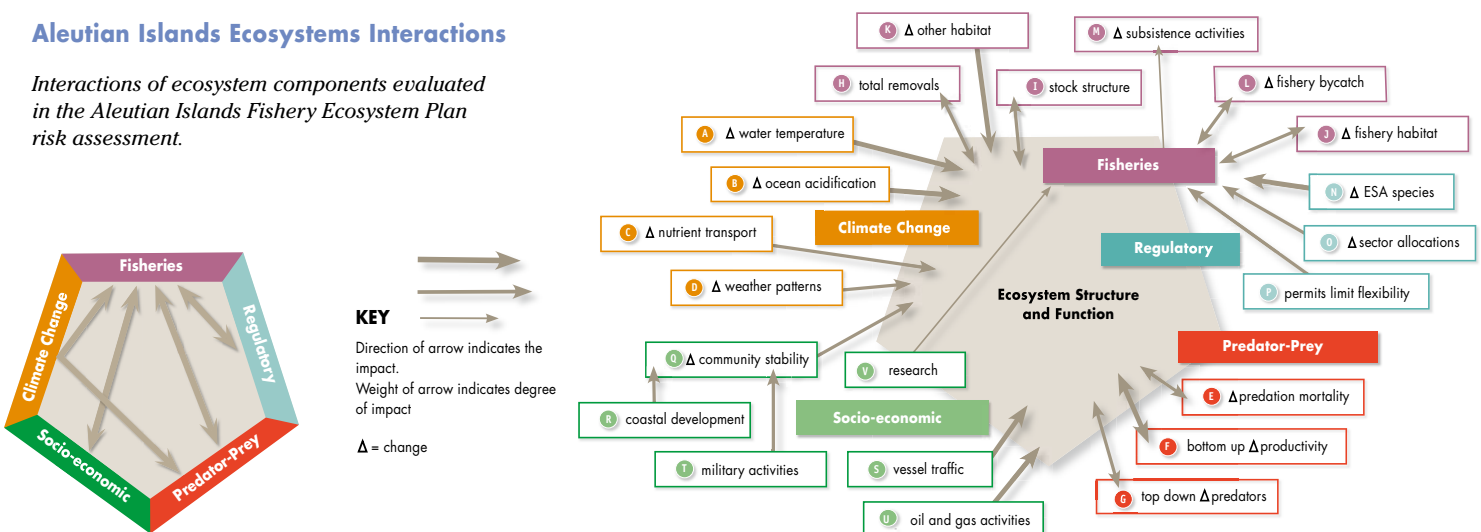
Aleutian Islands Ecosystems Interactions

Interactions of ecosystem components evaluated in the Aleutian Islands Fishery Ecosystem Plan risk assessment.

Fisheries
Climate Change
Regulatory
Socio-economic
Predator-Prey

KEY
Direction of arrow indicates the impact.
Weight of arrow indicates degree of impact

Δ = change

K Δ other habitat
M Δ subsistence activities
H total removals
I stock structure
L Δ fishery bycatch
A Δ water temperature
J Δ fishery habitat
Fisheries
B Δ ocean acidification
N Δ ESA species
Climate Change
C Δ nutrient transport
O Δ sector allocations
Regulatory
D Δ weather patterns
P permits limit flexibility
Ecosystem Structure and Function
Q Δ community stability
Predator-Prey
V research
E Δpredation mortality
R coastal development
Socio-economic
F bottom up Δproductivity
T military activities
S vessel traffic
G top down Δpredators
U oil and gas activities